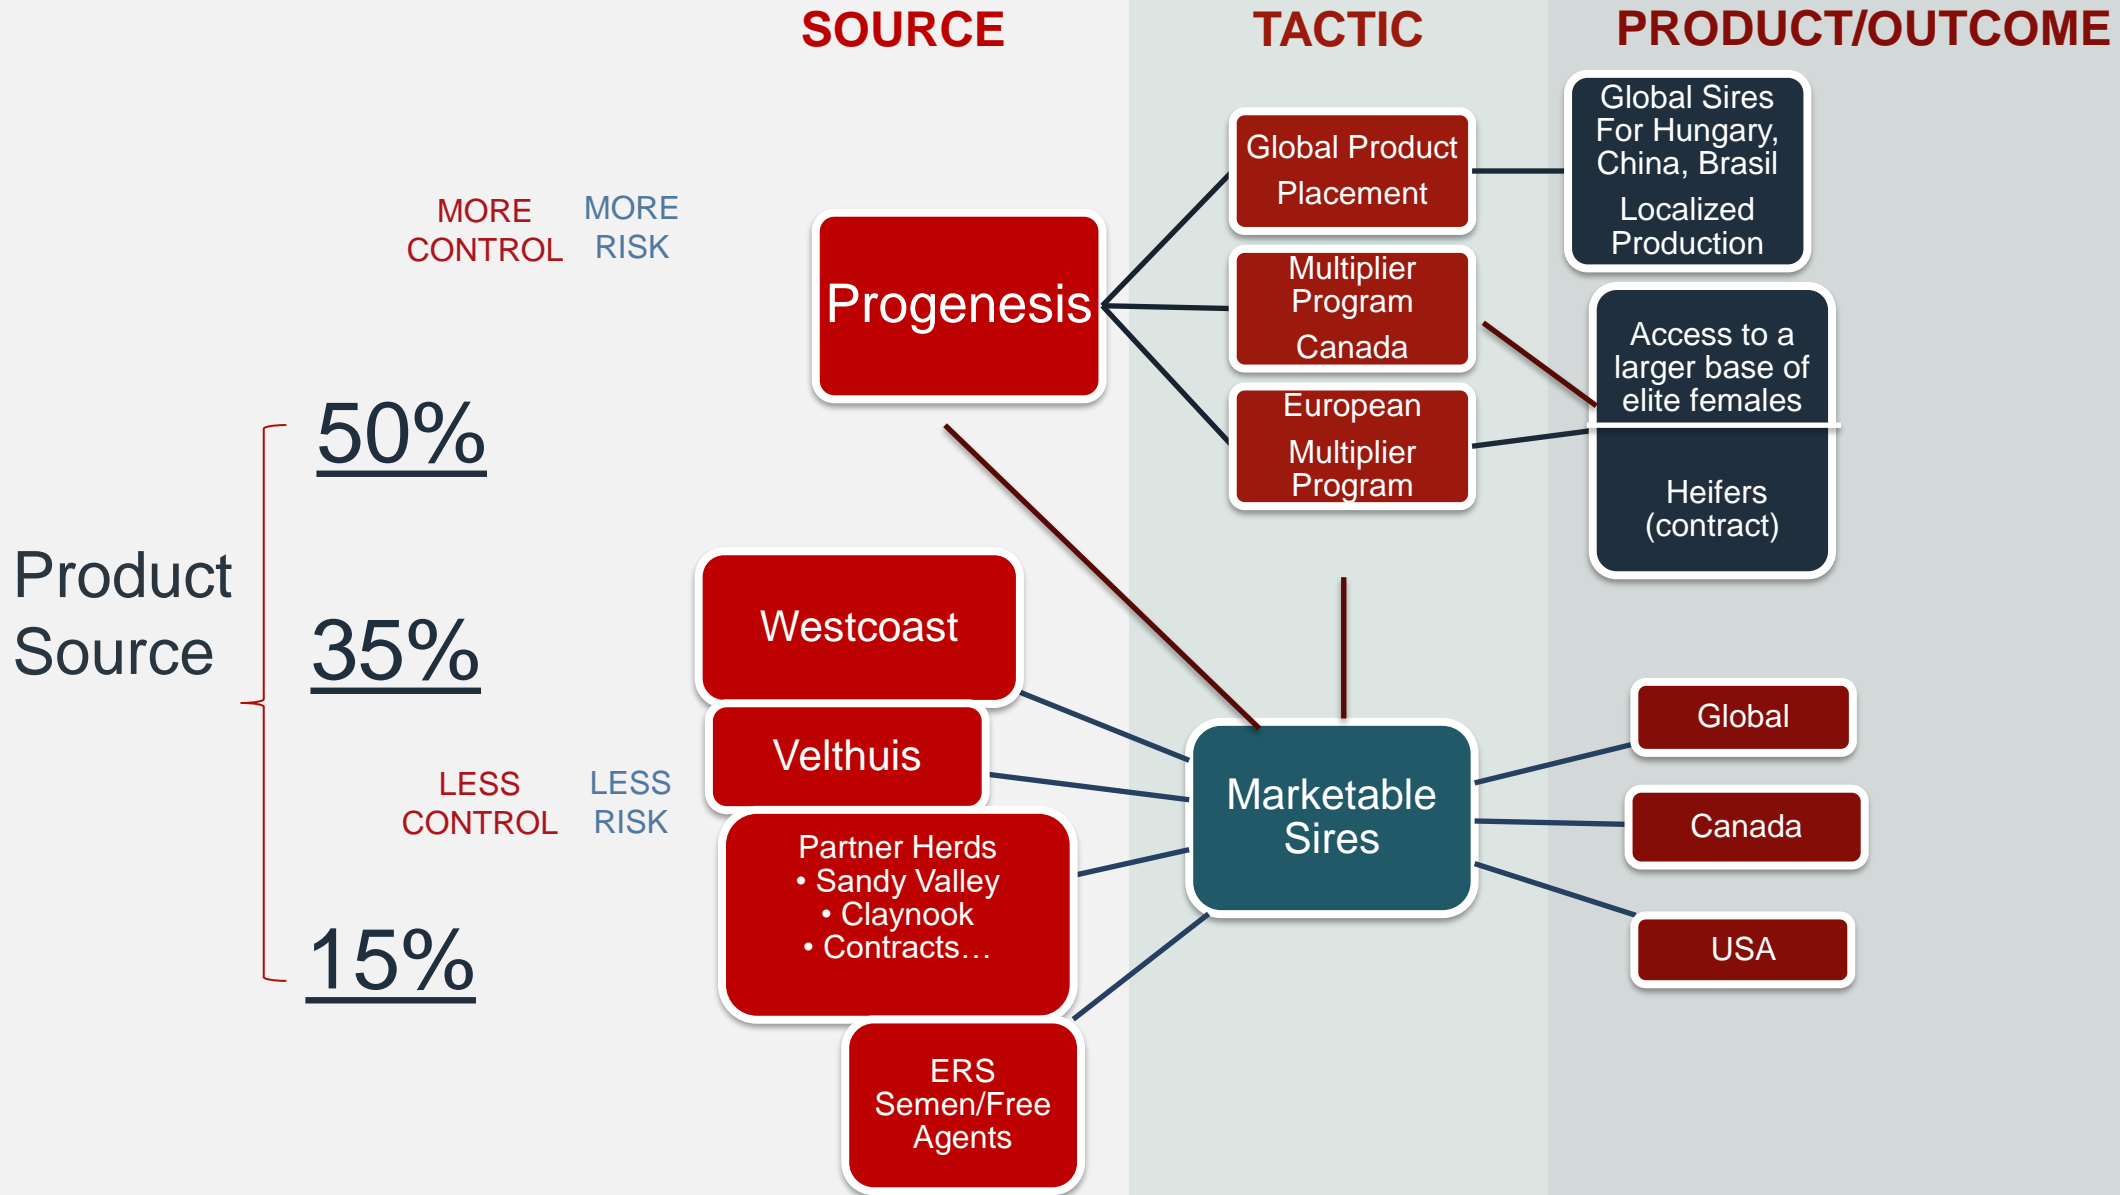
SOURCE

TACTIC

PRODUCT/OUTCOME

MORE CONTROL

MORE RISK

Product Source

50%

35%

15%

LESS CONTROL

LESS RISK

Progenesis

Global Product Placement

Multiplier Program Canada

European Multiplier Program

Global Sires For Hungary, China, Brasil

Localized Production

Access to a larger base of elite females

Heifers (contract)

Westcoast

Velthuis

Partner Herds
• Sandy Valley
• Claynook
• Contracts…

ERS Semen/Free Agents

Marketable Sires

Global

Canada

USA